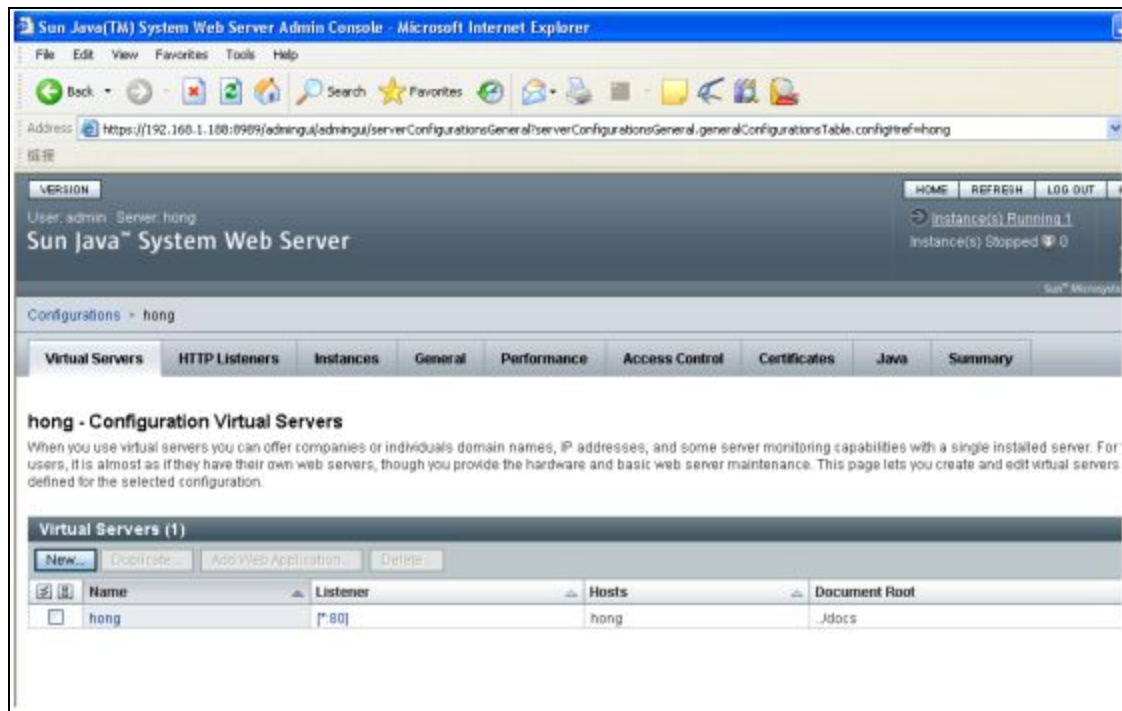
Sun Java(TM) System Web Server Admin Console - Microsoft Internet Explorer

File Edit View Favorites Tools Help

Back Search Favorites

Address https://192.168.1.188:8989/admingui/admingui/serverConfigurationsGeneral?serverConfigurationsGeneral.generalConfigurationsTable.configHref=hong

链接

VERSION

HOME REFRESH LOG OUT

User: admin Server: hong

Sun Java™ System Web Server

Instance(s) Running 1

Instance(s) Stopped 0

Sun™ Microsyste

Configurations » hong

Virtual Servers | HTTP Listeners | Instances | General | Performance | Access Control | Certificates | Java | Summary

hong - Configuration Virtual Servers

When you use virtual servers you can offer companies or individuals domain names, IP addresses, and some server monitoring capabilities with a single installed server. For users, it is almost as if they have their own web servers, though you provide the hardware and basic web server maintenance. This page lets you create and edit virtual servers defined for the selected configuration.

Virtual Servers (1)

New... Duplicate... Add Web Application... Delete...

| | Name | Listener | Hosts | Document Root |
|---|---|---|---|---|
| ☐ | hong | [*:80] | hong | ../docs |